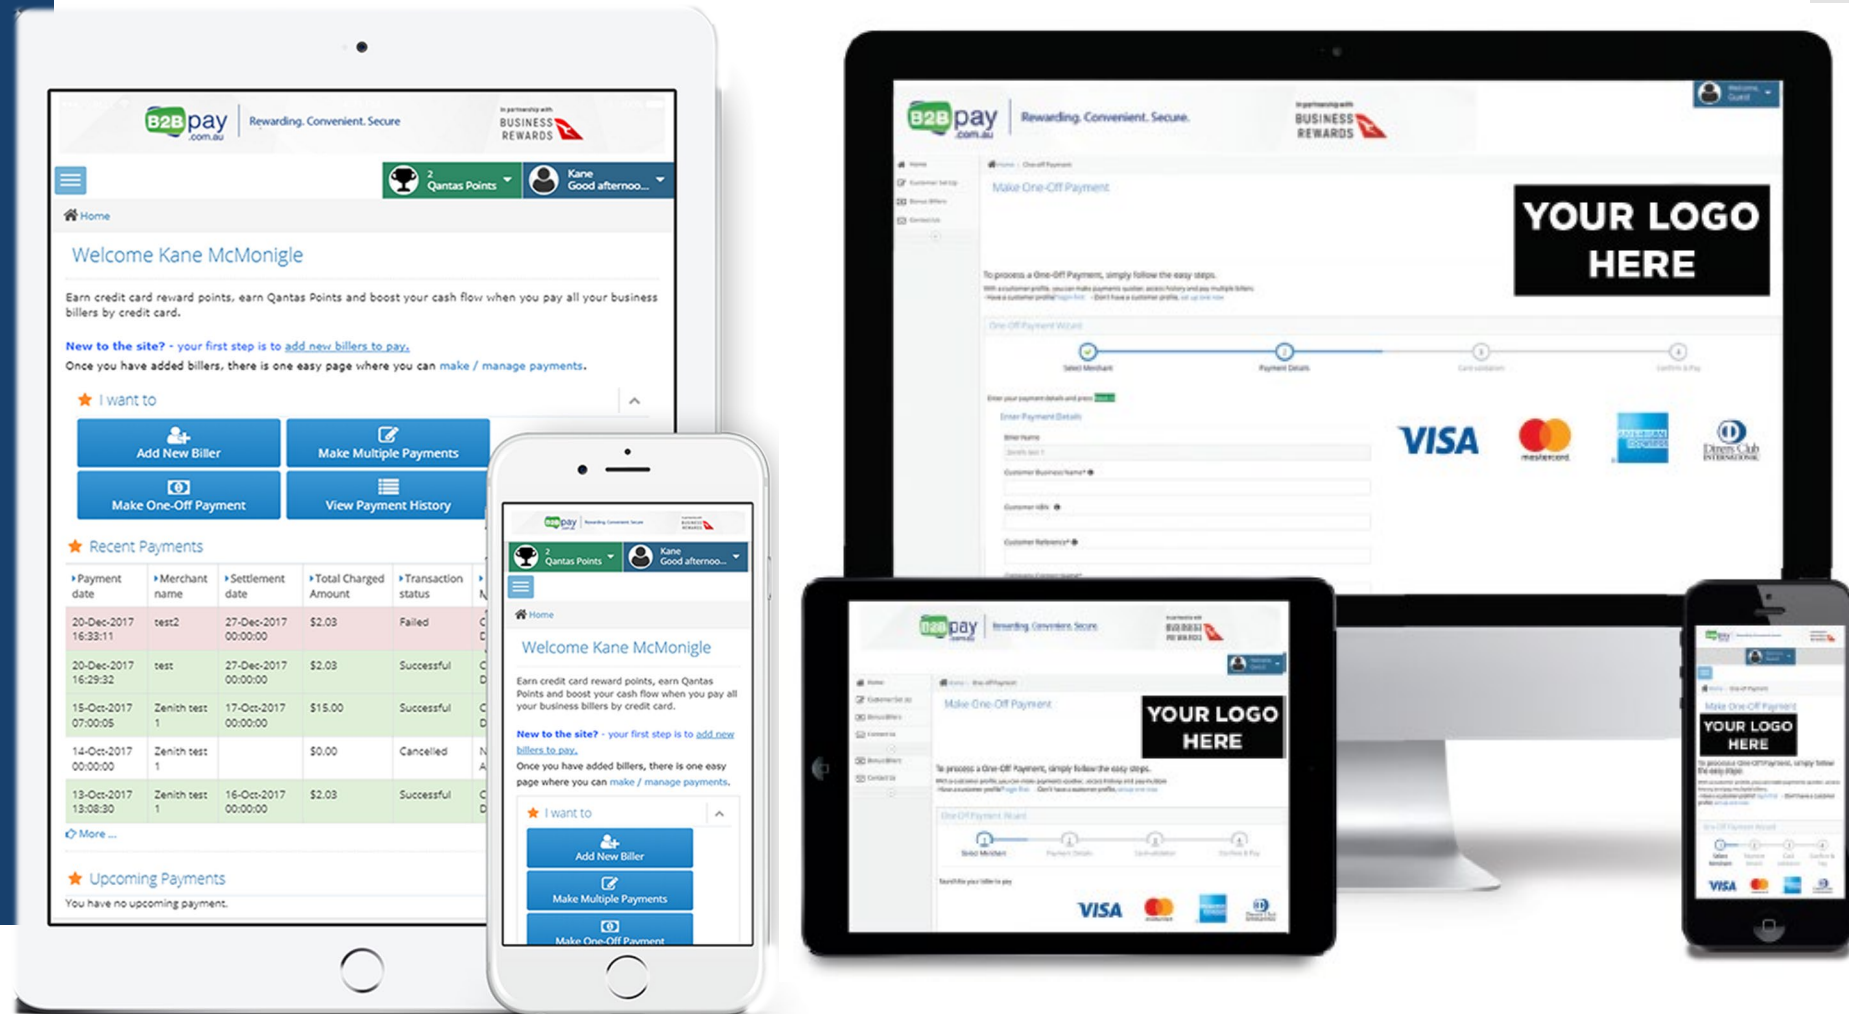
B2B pay .com.au | Rewarding. Convenient. Secure

In partnership with BUSINESS REWARDS

2 Qantas Points

Kane Good afternoo...

Home

Welcome Kane McMonigle

Earn credit card reward points, earn Qantas Points and boost your cash flow when you pay all your business billers by credit card.

New to the site? - your first step is to add new billers to pay.

Once you have added billers, there is one easy page where you can make / manage payments.

I want to

Add New Biller

Make Multiple Payments

Make One-Off Payment

View Payment History

Recent Payments

| Payment date | Merchant name | Settlement date | Total Charged Amount | Transaction status |
|---|---|---|---|---|
| 20-Dec-2017 16:33:11 | test2 | 27-Dec-2017 00:00:00 | $2.03 | Failed |
| 20-Dec-2017 16:29:32 | test | 27-Dec-2017 00:00:00 | $2.03 | Successful |
| 15-Oct-2017 07:00:05 | Zenith test 1 | 17-Oct-2017 00:00:00 | $15.00 | Successful |
| 14-Oct-2017 00:00:00 | Zenith test 1 | | $0.00 | Cancelled |
| 13-Oct-2017 13:08:30 | Zenith test 1 | 16-Oct-2017 00:00:00 | $2.03 | Successful |

More ...

Upcoming Payments

You have no upcoming payment.

B2B pay .com.au | Rewarding. Convenient. Secure.

BUSINESS REWARDS

Make One-Off Payment

YOUR LOGO HERE

To process a One-Off Payment, simply follow the easy steps.

VISA

mastercard

Diners Club INTERNATIONAL

YOUR LOGO HERE

VISA

YOUR LOGO HERE

VISA